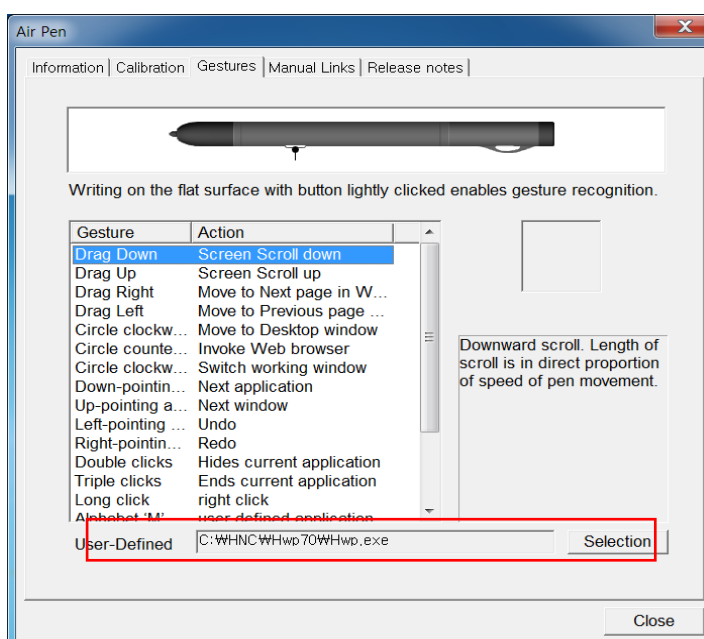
Air Pen

Information | Calibration | Gestures | Manual Links | Release notes

Writing on the flat surface with button lightly clicked enables gesture recognition.

| Gesture | Action |
|---|---|
| Drag Down | Screen Scroll down |
| Drag Up | Screen Scroll up |
| Drag Right | Move to Next page in W... |
| Drag Left | Move to Previous page ... |
| Circle clockw... | Move to Desktop window |
| Circle counte... | Invoke Web browser |
| Circle clockw... | Switch working window |
| Down-pointin... | Next application |
| Up-pointing a... | Next window |
| Left-pointing ... | Undo |
| Right-pointin... | Redo |
| Double clicks | Hides current application |
| Triple clicks | Ends current application |
| Long click | right click |
| Alphabet 'M' | user defined application |

Downward scroll. Length of scroll is in direct proportion of speed of pen movement.

User-Defined C:₩HNC₩Hwp70₩Hwp.exe Selection

Close